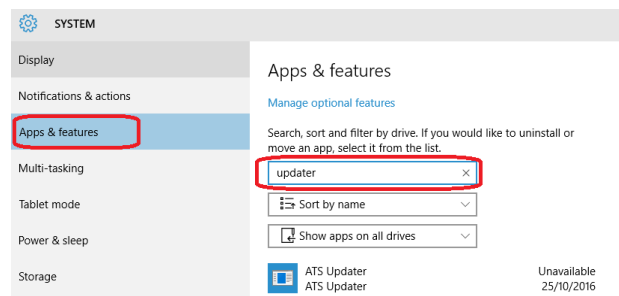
SYSTEM

Display

Notifications & actions

Apps & features

Multi-tasking

Tablet mode

Power & sleep

Storage

Apps & features

Manage optional features

Search, sort and filter by drive. If you would like to uninstall or move an app, select it from the list.

updater ×

Sort by name

Show apps on all drives

ATS Updater
ATS Updater

Unavailable
25/10/2016